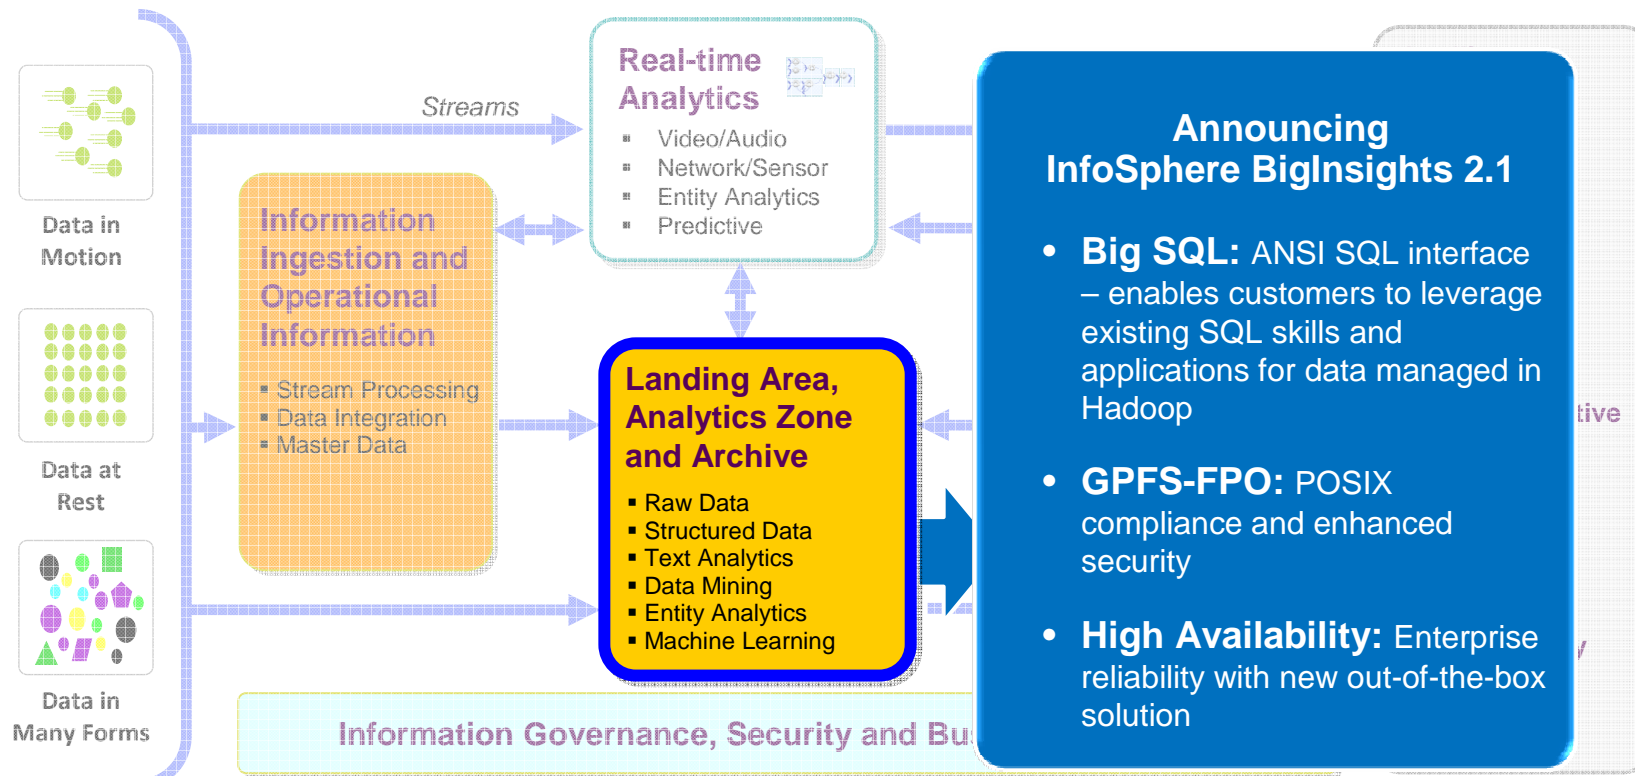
Data in Motion

Data at Rest

Data in Many Forms

Streams

Real-time Analytics

▪ Video/Audio
▪ Network/Sensor
▪ Entity Analytics
▪ Predictive

Information Ingestion and Operational Information

▪ Stream Processing
▪ Data Integration
▪ Master Data

Landing Area, Analytics Zone and Archive

▪ Raw Data
▪ Structured Data
▪ Text Analytics
▪ Data Mining
▪ Entity Analytics
▪ Machine Learning

Information Governance, Security and Bu

tive

Announcing InfoSphere BigInsights 2.1

• Big SQL: ANSI SQL interface – enables customers to leverage existing SQL skills and applications for data managed in Hadoop

• GPFS-FPO: POSIX compliance and enhanced security

• High Availability: Enterprise reliability with new out-of-the-box solution